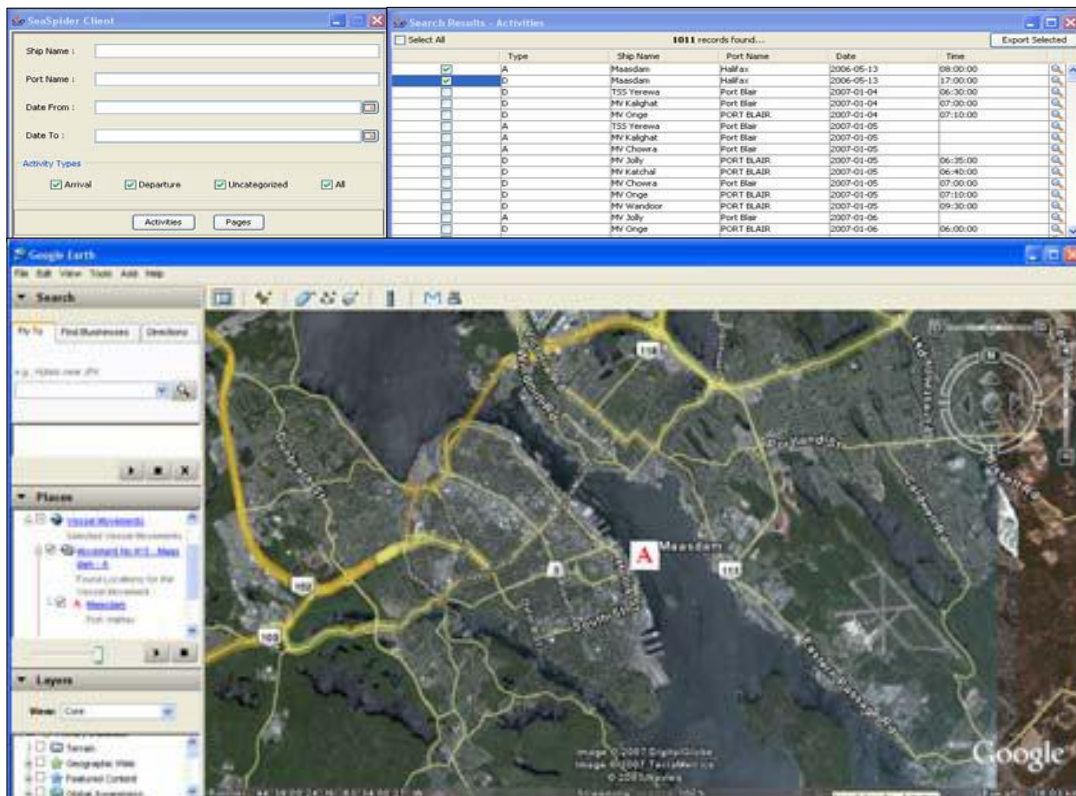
SeaSpider Client

Ship Name :

Port Name :

Date From :

Date To :

Activity Types

Arrival Departure Uncategorized All

Activities Pages

Search Results - Activities

Select All 1011 records found... Export Selected

| | Type | Ship Name | Port Name | Date | Time |
|---|---|---|---|---|---|
| ☑ | A | Maasdam | Halifax | 2006-05-13 | 08:00:00 |
| ☑ | D | Maasdam | Halifax | 2006-05-13 | 17:00:00 |
| | D | TSS Yerewa | Port Blair | 2007-01-04 | 06:30:00 |
| | D | MV Kalighat | Port Blair | 2007-01-04 | 07:00:00 |
| | D | MV Onge | PORT BLAIR | 2007-01-04 | 07:10:00 |
| | A | TSS Yerewa | Port Blair | 2007-01-05 | |
| | A | MV Kalighat | Port Blair | 2007-01-05 | |
| | A | MV Chowra | Port Blair | 2007-01-05 | |
| | D | MV Jolly | PORT BLAIR | 2007-01-05 | 06:35:00 |
| | D | MV Katchal | PORT BLAIR | 2007-01-05 | 06:40:00 |
| | D | MV Chowra | Port Blair | 2007-01-05 | 07:00:00 |
| | D | MV Onge | PORT BLAIR | 2007-01-05 | 07:10:00 |
| | D | MV Wandoor | PORT BLAIR | 2007-01-05 | 09:30:00 |
| | A | MV Jolly | Port Blair | 2007-01-06 | |
| | D | MV Onge | PORT BLAIR | 2007-01-06 | 06:00:00 |

Google Earth

File Edit View Tools Add Help

Search

Fly To Find Businesses Directions

e.g., Hotels near JFK

Places

Vessel Movements

Selected Vessel Movements

Movement No #1 - Maasdam - A

Found Locations for the Vessel Movement

A Maasdam

Port: Halifax

Layers

View: Core

Terrain

Geographic Web

Featured Content

Global Awareness

118

102

111

Maasdam

Image © 2007 DigitalGlobe

Image © 2007 TerraMetrics

© 2007 Navteq

Google